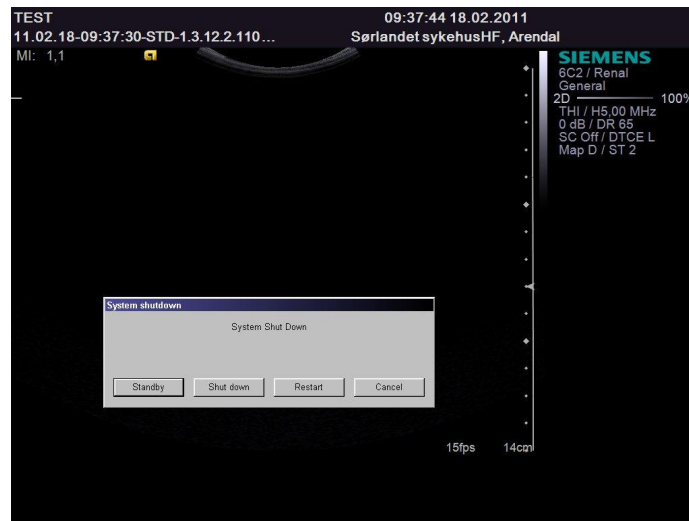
TEST
09:37:44 18.02.2011
11.02.18-09:37:30-STD-1.3.12.2.110 ...
Sørlandet sykehusHF, Arendal
MI: 1,1
SIEMENS
6C2 / Renal
General
2D 100%
THI / H5,00 MHz
0 dB / DR 65
SC Off / DTCE L
Map D / ST 2

System shutdown
System Shut Down
Standby
Shut down
Restart
Cancel

15fps
14cm